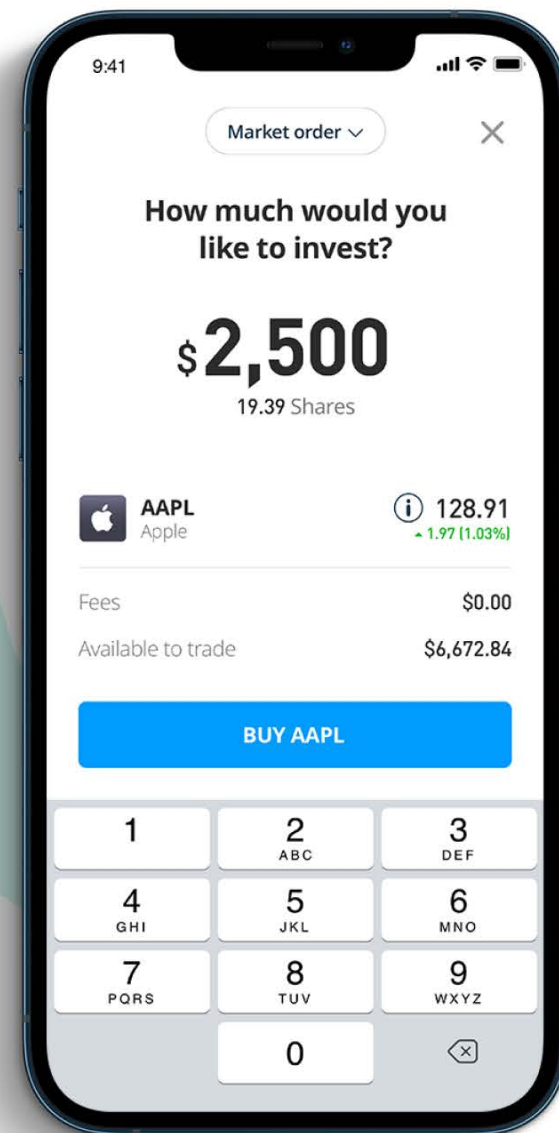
9:41

Market order ∨

How much would you like to invest?

$2,500
19.39 Shares

AAPL
Apple

128.91
▲ 1.97 (1.03%)

Fees $0.00

Available to trade $6,672.84

BUY AAPL

1
2 ABC
3 DEF
4 GHI
5 JKL
6 MNO
7 PQRS
8 TUV
9 WXYZ
0